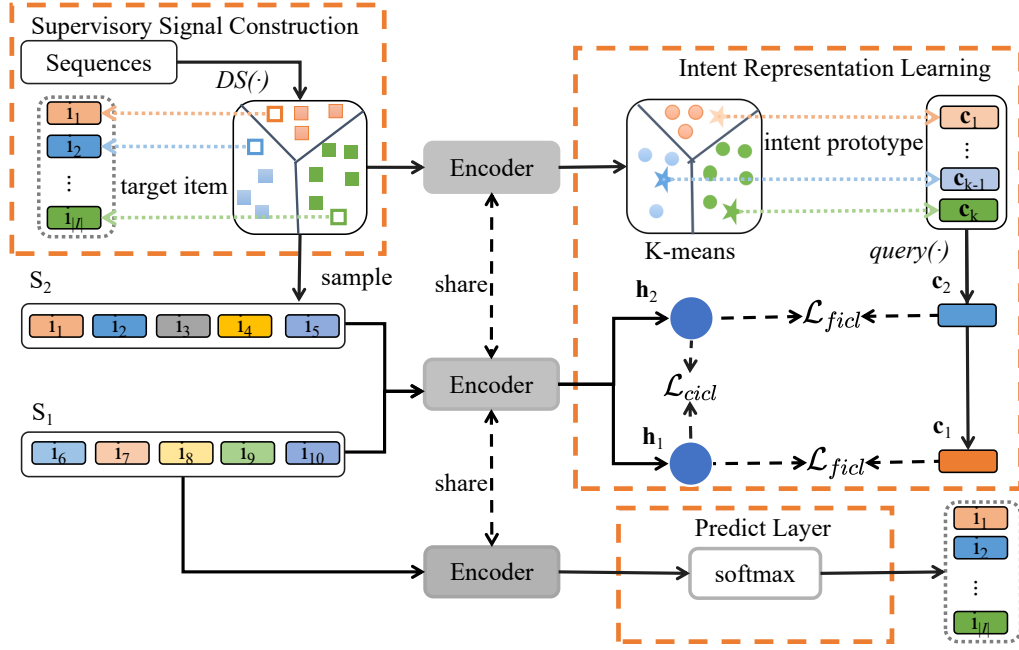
Supervisory Signal Construction

Sequences

$DS(\cdot)$

$i_1$

$i_2$

⋮

$i_{|I|}$

target item

Encoder

Intent Representation Learning

intent prototype

$\mathbf{c}_1$

⋮

$\mathbf{c}_{k-1}$

$\mathbf{c}_k$

K-means

$query(\cdot)$

sample

$S_2$

$i_1$ $i_2$ $i_3$ $i_4$ $i_5$

share

$\mathbf{h}_2$

$\mathbf{c}_2$

$\mathcal{L}_{ficl}$

Encoder

$\mathcal{L}_{cicl}$

$S_1$

$i_6$ $i_7$ $i_8$ $i_9$ $i_{10}$

$\mathbf{h}_1$

$\mathbf{c}_1$

$\mathcal{L}_{ficl}$

share

Predict Layer

Encoder

softmax

$i_1$

$i_2$

⋮

$i_{|I|}$